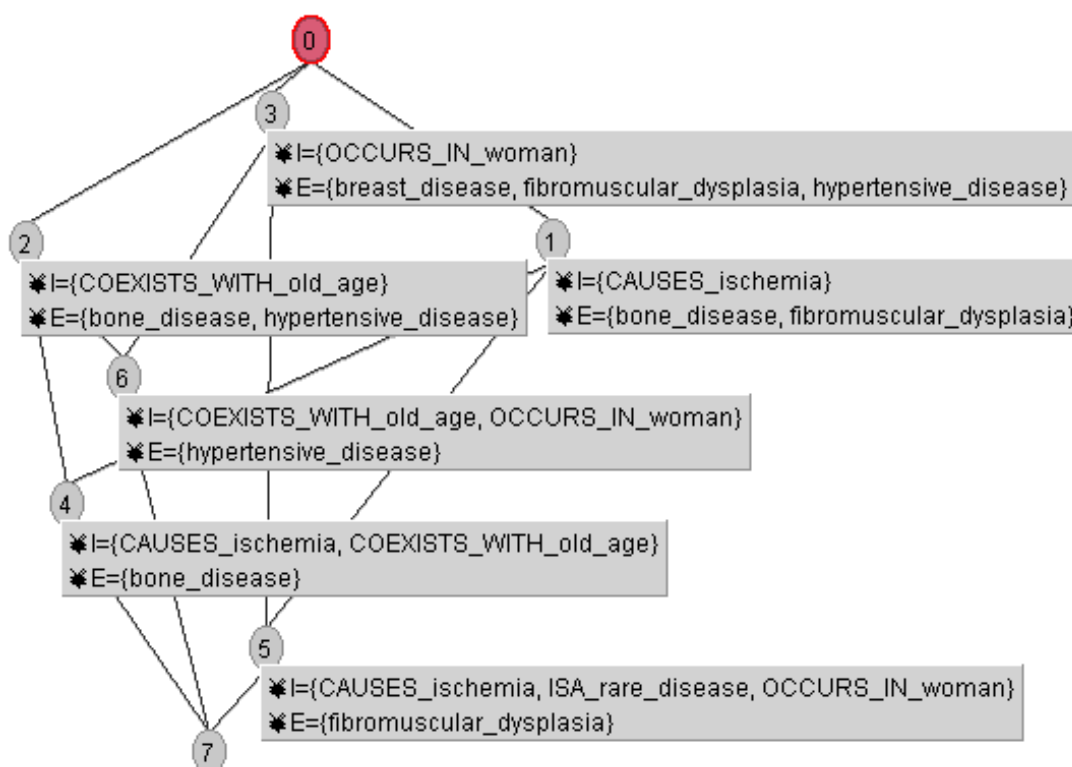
0

3

I={OCCURS_IN_woman}
E={breast_disease, fibromuscular_dysplasia, hypertensive_disease}

2

I={COEXISTS_WITH_old_age}
E={bone_disease, hypertensive_disease}

1

I={CAUSES_ischemia}
E={bone_disease, fibromuscular_dysplasia}

6

I={COEXISTS_WITH_old_age, OCCURS_IN_woman}
E={hypertensive_disease}

4

I={CAUSES_ischemia, COEXISTS_WITH_old_age}
E={bone_disease}

5

I={CAUSES_ischemia, ISA_rare_disease, OCCURS_IN_woman}
E={fibromuscular_dysplasia}

7